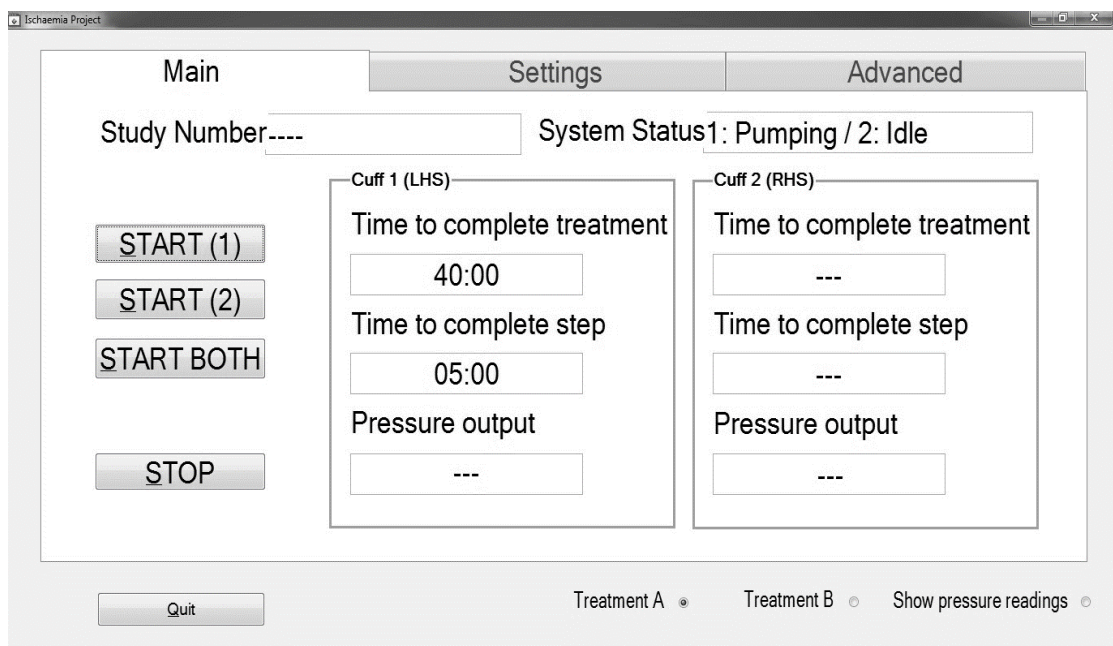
Ischaemia Project

Main | Settings | Advanced

Study Number ----

System Status 1: Pumping / 2: Idle

Cuff 1 (LHS)

Time to complete treatment

40:00

Time to complete step

05:00

Pressure output

---

Cuff 2 (RHS)

Time to complete treatment

---

Time to complete step

---

Pressure output

---

START (1)

START (2)

START BOTH

STOP

Quit

Treatment A

Treatment B

Show pressure readings